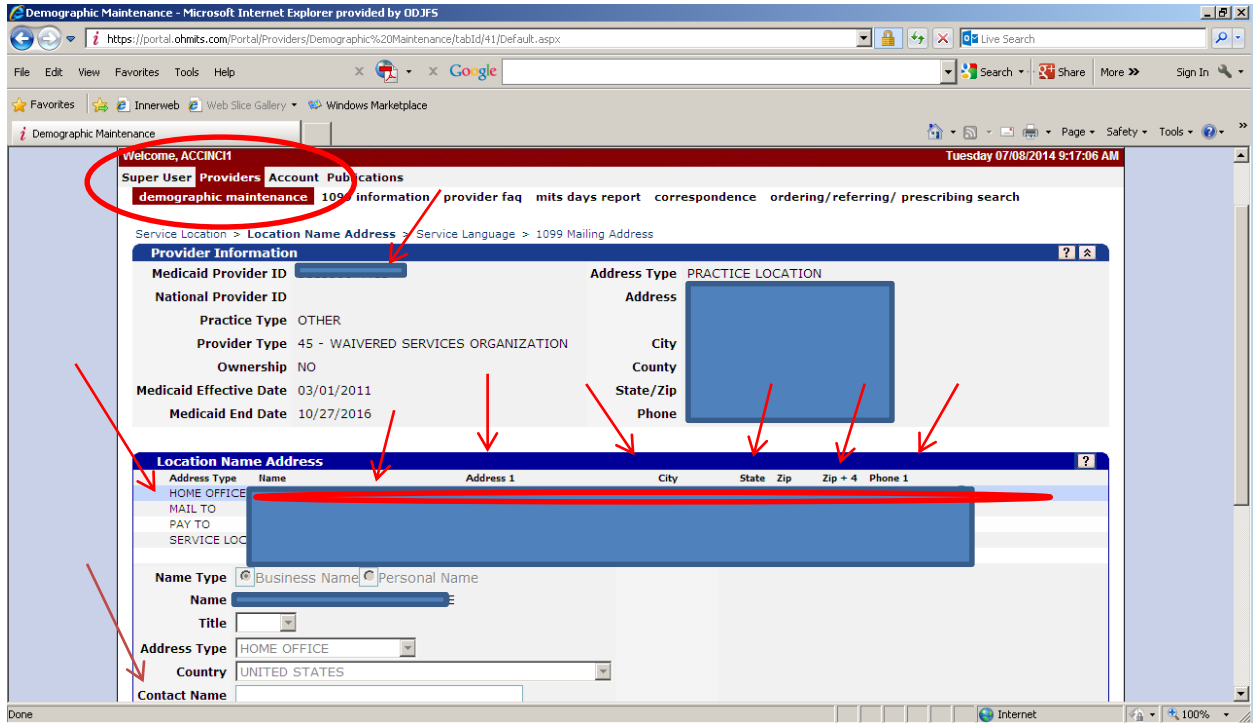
Demographic Maintenance - Microsoft Internet Explorer provided by ODJFS

https://portal.ohmits.com/Portal/Providers/Demographic%20Maintenance/tabId/41/Default.aspx

Live Search

File Edit View Favorites Tools Help

Google

Search Share More » Sign In

Favorites Innerweb Web Slice Gallery Windows Marketplace

Demographic Maintenance

Page Safety Tools

Welcome, ACCINCI1

Tuesday 07/08/2014 9:17:06 AM

Super User Providers Account Publications

demographic maintenance 1099 information provider faq mits days report correspondence ordering/referring/ prescribing search

Service Location > Location Name Address > Service Language > 1099 Mailing Address

Provider Information

Medicaid Provider ID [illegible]

National Provider ID

Practice Type OTHER

Provider Type 45 - WAIVERED SERVICES ORGANIZATION

Ownership NO

Medicaid Effective Date 03/01/2011

Medicaid End Date 10/27/2016

Address Type PRACTICE LOCATION

Address

City

County

State/Zip

Phone

Location Name Address

| Address Type | Name | Address 1 | City | State | Zip | Zip + 4 | Phone 1 |
|---|---|---|---|---|---|---|---|
| HOME OFFICE | | | | | | | |
| MAIL TO | | | | | | | |
| PAY TO | | | | | | | |
| SERVICE LOC | | | | | | | |

Name Type Business Name Personal Name

Name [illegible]

Title

Address Type HOME OFFICE

Country UNITED STATES

Contact Name

Done

Internet

100%